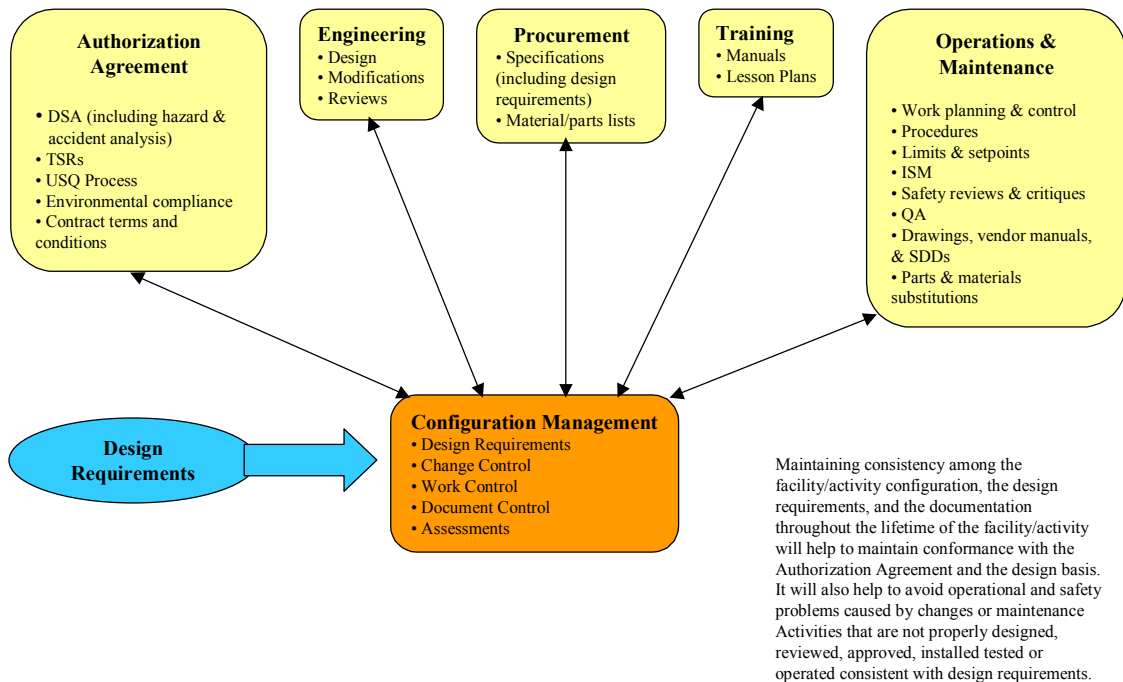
Authorization Agreement
• DSA (including hazard & accident analysis)
• TSRs
• USQ Process
• Environmental compliance
• Contract terms and conditions

Engineering
• Design
• Modifications
• Reviews

Procurement
• Specifications (including design requirements)
• Material/parts lists

Training
• Manuals
• Lesson Plans

Operations & Maintenance
• Work planning & control
• Procedures
• Limits & setpoints
• ISM
• Safety reviews & critiques
• QA
• Drawings, vendor manuals, & SDDs
• Parts & materials substitutions

Design Requirements

Configuration Management
• Design Requirements
• Change Control
• Work Control
• Document Control
• Assessments

Maintaining consistency among the facility/activity configuration, the design requirements, and the documentation throughout the lifetime of the facility/activity will help to maintain conformance with the Authorization Agreement and the design basis. It will also help to avoid operational and safety problems caused by changes or maintenance Activities that are not properly designed, reviewed, approved, installed tested or operated consistent with design requirements.